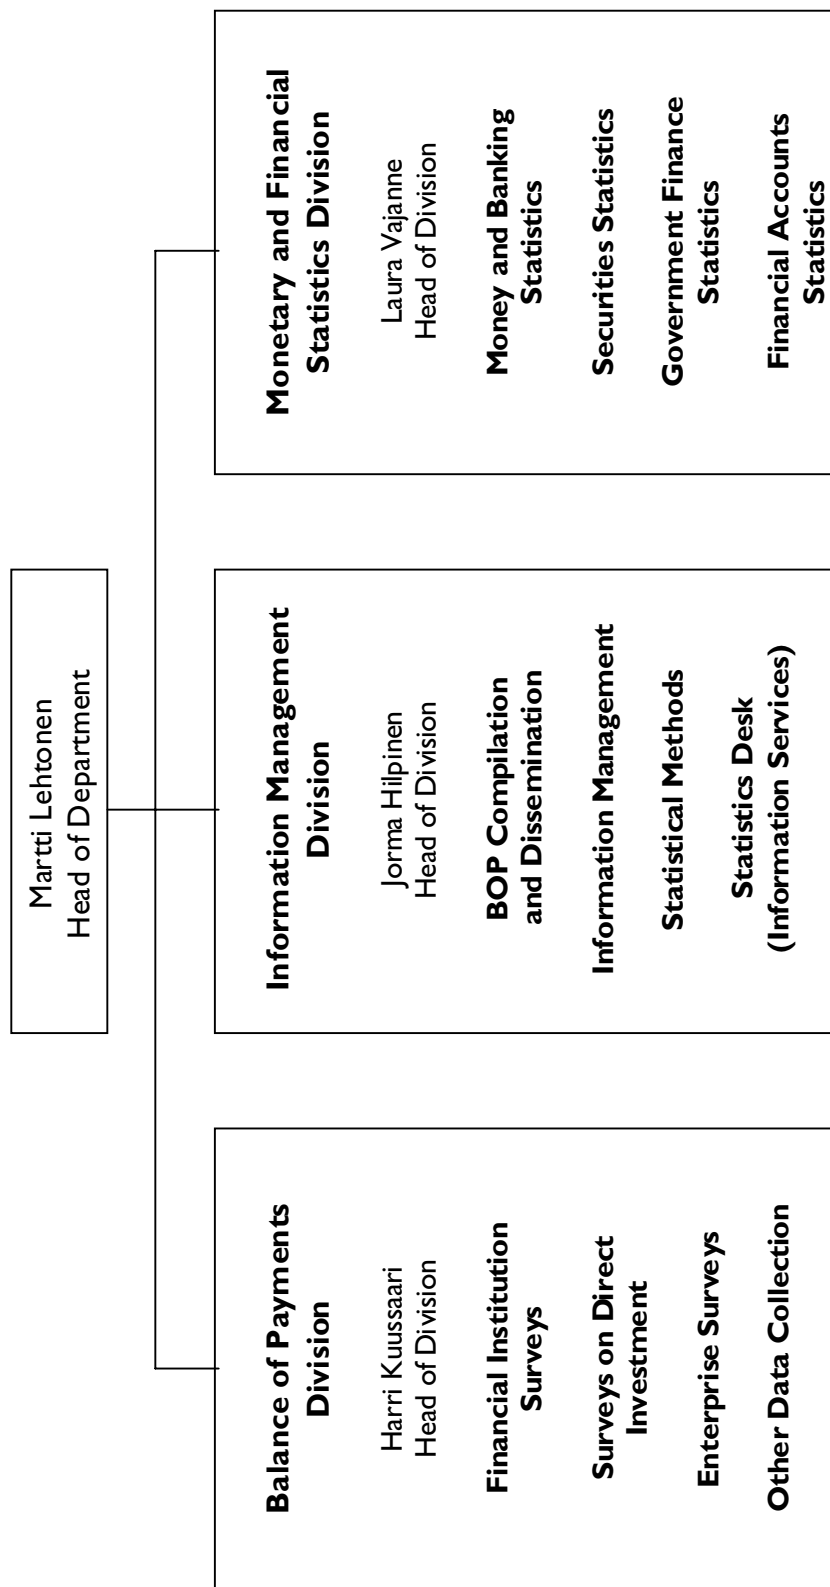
Martti Lehtonen
Head of Department

Balance of Payments Division

Harri Kuussaari
Head of Division

Financial Institution Surveys

Surveys on Direct Investment

Enterprise Surveys

Other Data Collection

Information Management Division

Jorma Hilpinen
Head of Division

BOP Compilation and Dissemination

Information Management

Statistical Methods

Statistics Desk (Information Services)

Monetary and Financial Statistics Division

Laura Vajanne
Head of Division

Money and Banking Statistics

Securities Statistics

Government Finance Statistics

Financial Accounts Statistics